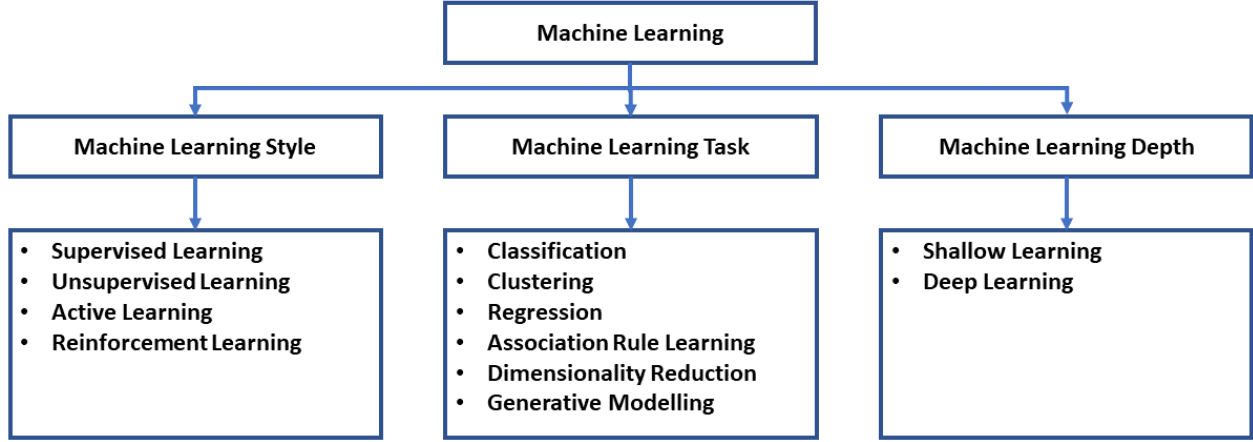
Machine Learning

Machine Learning Style

- Supervised Learning
- Unsupervised Learning
- Active Learning
- Reinforcement Learning

Machine Learning Task

- Classification
- Clustering
- Regression
- Association Rule Learning
- Dimensionality Reduction
- Generative Modelling

Machine Learning Depth

- Shallow Learning
- Deep Learning